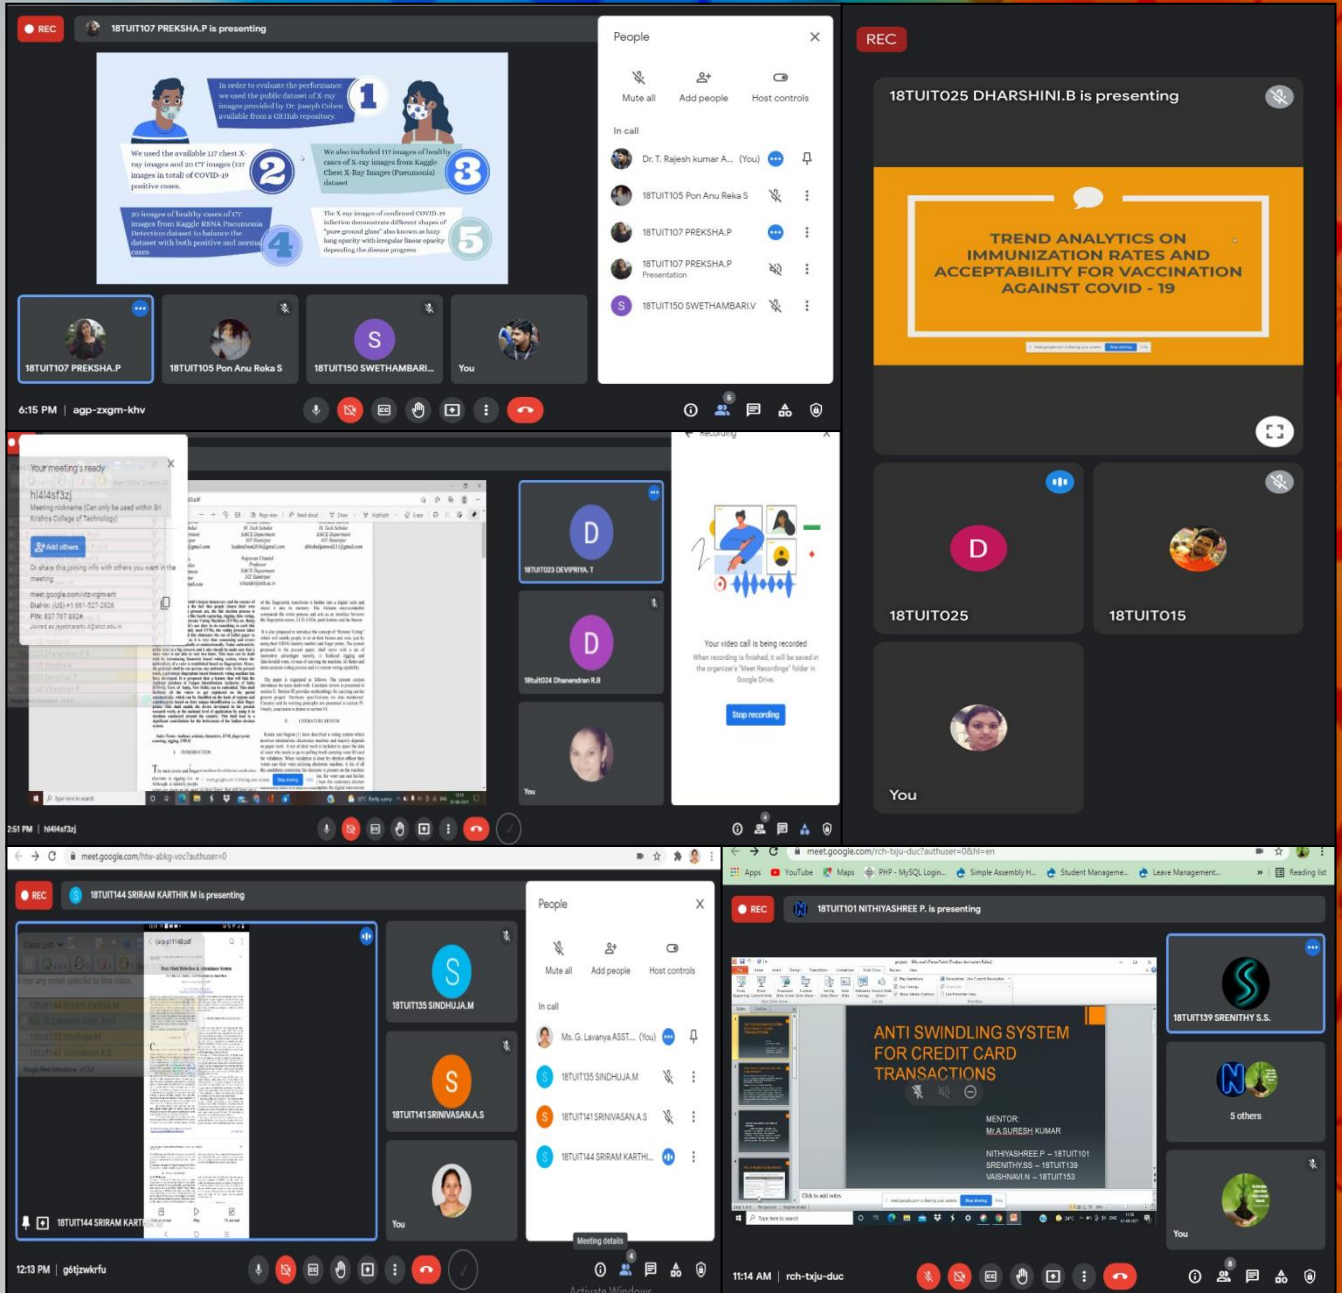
REC 18TUIT107 PREKSHA.P is presenting

In order to evaluate the performance we used the public dataset of X-ray images provided by Dr. Joseph Cohen available from a GitHub repository. 1

We used the available 117 chest X-ray images and 20 CT images (137 images in total) of COVID-19 positive cases. 2

We also included 117 images of healthy cases of X-ray images from Kaggle Chest X-Ray Images (Pneumonia) dataset 3

20 images of healthy cases of CT images from Kaggle RSNA Pneumonia Detection dataset to balance the dataset with both positive and normal cases 4

The X-ray images of confirmed COVID-19 infection demonstrate different shapes of "pure ground glass" also known as hazy lung opacity with irregular linear opacity depending the disease progress. 5

People
Mute all Add people Host controls
In call
Dr. T. Rajesh kumar A... (You)
18TUIT105 Pon Anu Reka S
18TUIT107 PREKSHA.P
18TUIT107 PREKSHA.P Presentation
18TUIT150 SWETHAMBARI.V

18TUIT107 PREKSHA.P 18TUIT105 Pon Anu Reka S 18TUIT150 SWETHAMBARI... You

6:15 PM | agp-zxgm-khv

REC
18TUIT025 DHARSHINI.B is presenting
TREND ANALYTICS ON IMMUNIZATION RATES AND ACCEPTABILITY FOR VACCINATION AGAINST COVID - 19
18TUIT025 18TUIT015 You

Your meeting's ready
hi4l4sf3zj
Meeting nickname (Can only be used within Sri Krishna College of Technology)
Add others
Or share this joining info with others you want in the meeting
meet.google.com/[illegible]
Dial-in: (US) +1 661-527-2926
PIN: 837 767 682#

18TUIT023 DEVIPRIYA. T
18tuit024 Dhanendran R.B
You

Recording
Your video call is being recorded
When recording is finished, it will be saved in the organizer's "Meet Recordings" folder in Google Drive.
Stop recording

2:51 PM | hi4l4sf3zj

meet.google.com/htw-abkg-voc?authuser=0
REC 18TUIT144 SRIRAM KARTHIK M is presenting
18TUIT135 SINDHUJA.M
18TUIT141 SRINIVASAN.A.S
You
18TUIT144 SRIRAM KARTHIK M
People
Mute all Add people Host controls
In call
Ms. G. Lavanya ASST.... (You)
18TUIT135 SINDHUJA.M
18TUIT141 SRINIVASAN.A.S
18TUIT144 SRIRAM KARTHI...
Meeting details
12:13 PM | g6tjzwkrfu
Activate Windows

meet.google.com/rch-txju-duc?authuser=0&hl=en
Apps YouTube Maps PHP - MySQL Login... Simple Assembly H... Student Manageme... Leave Management... Reading list
REC 18TUIT101 NITHIYASHREE P. is presenting
ANTI SWINDLING SYSTEM FOR CREDIT CARD TRANSACTIONS
MENTOR:
Mr.A.SURESH KUMAR
NITHIYASHREE.P – 18TUIT101
SRENTHY.S.S – 18TUIT139
VAISHNAVI.N – 18TUIT153
18TUIT139 SRENTHY S.S.
5 others
You
11:14 AM | rch-txju-duc